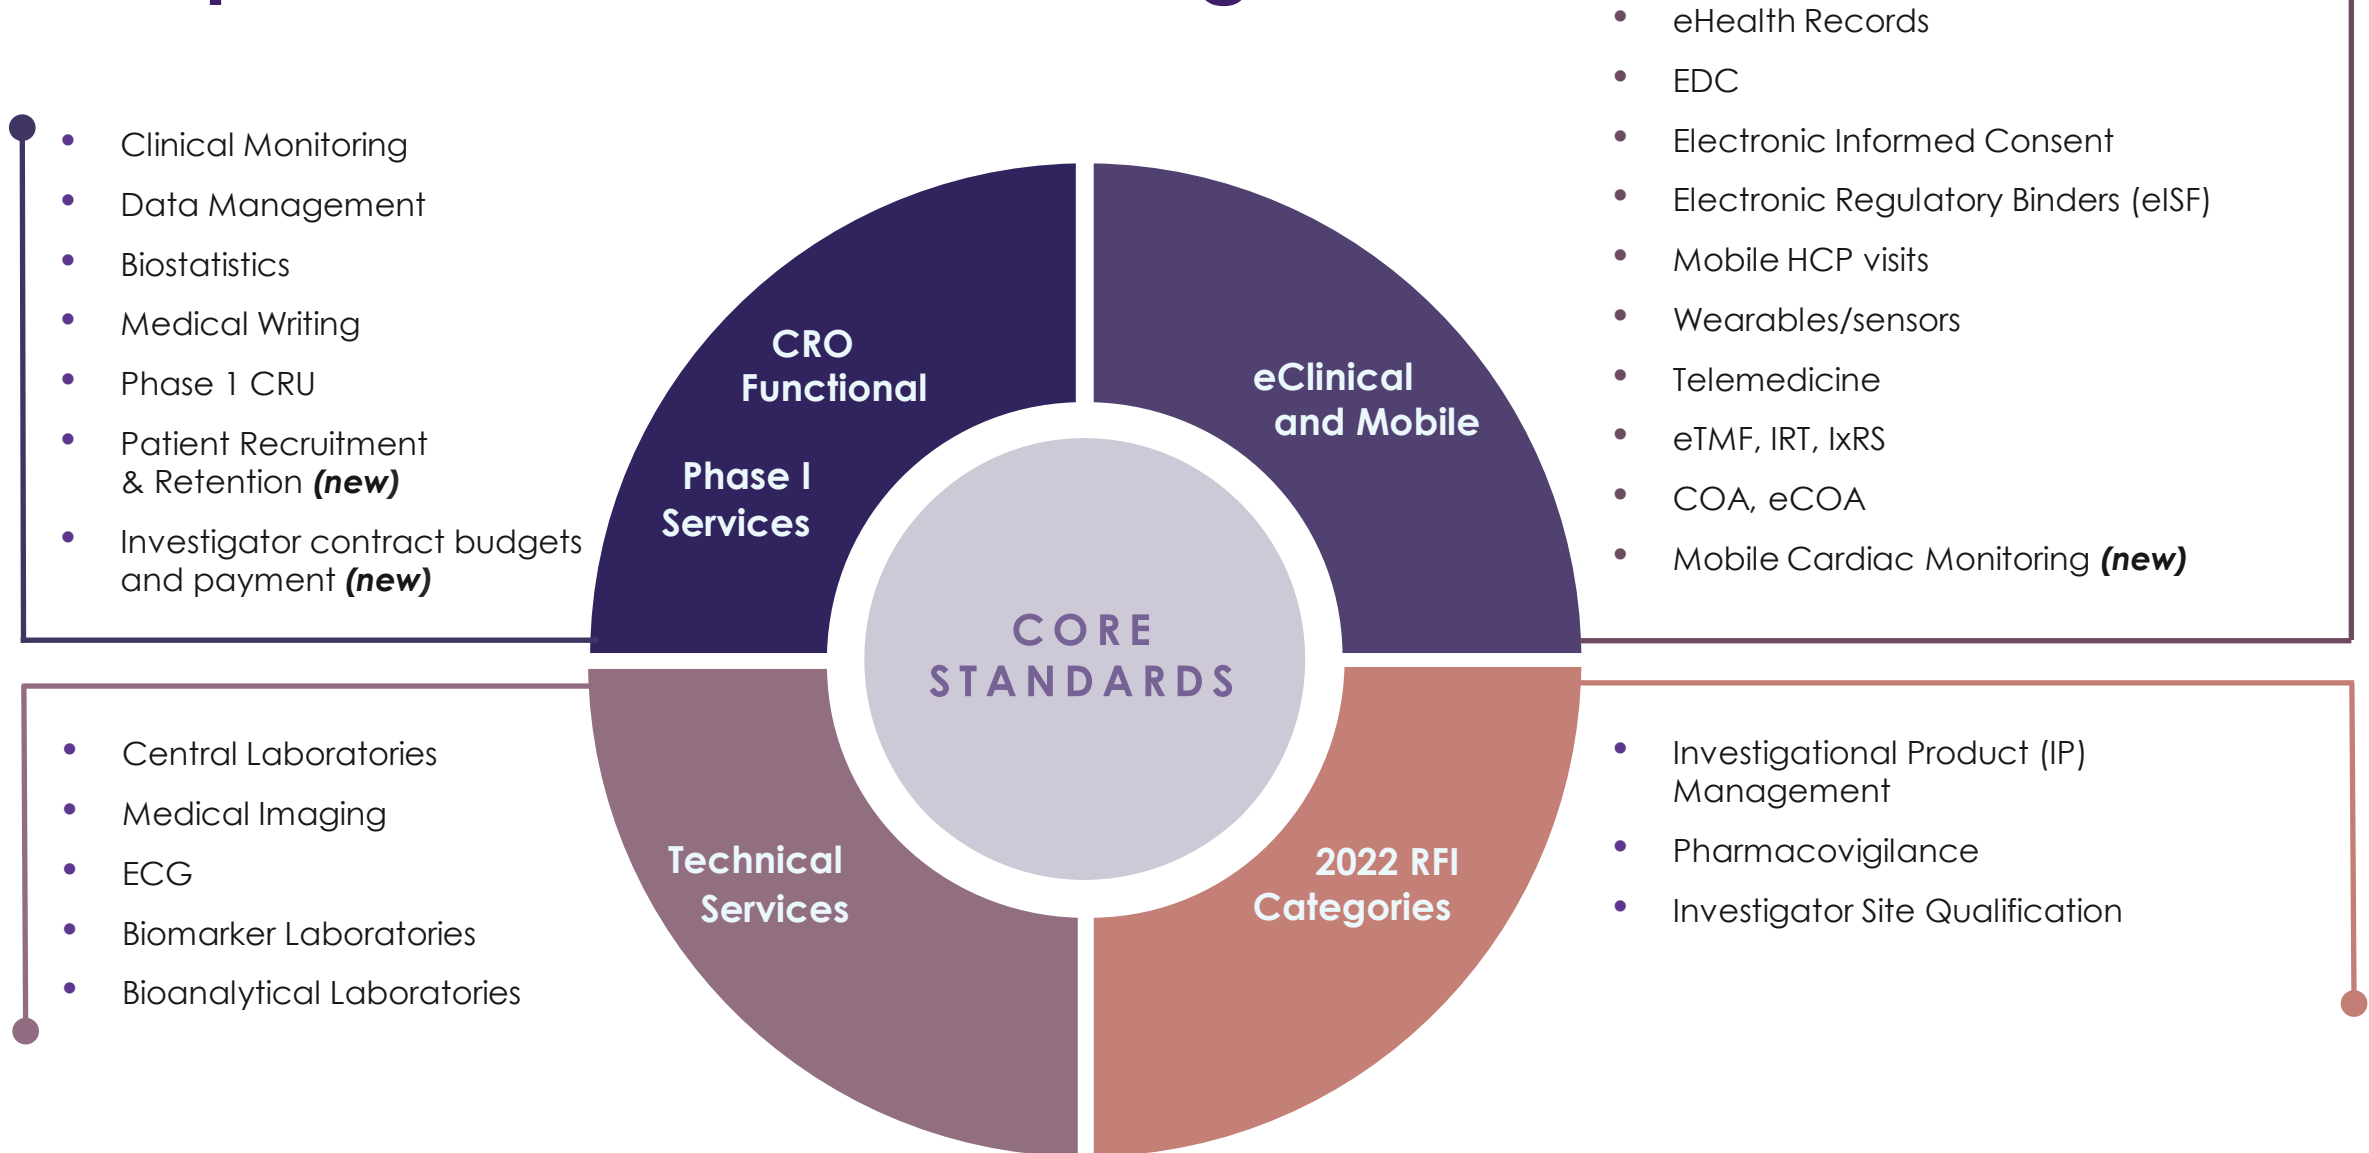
- Clinical Monitoring
- Data Management
- Biostatistics
- Medical Writing
- Phase 1 CRU
- Patient Recruitment & Retention ***(new)***
- Investigator contract budgets and payment ***(new)***

CRO Functional

Phase I Services

eClinical and Mobile

- eHealth Records
- EDC
- Electronic Informed Consent
- Electronic Regulatory Binders (eISF)
- Mobile HCP visits
- Wearables/sensors
- Telemedicine
- eTMF, IRT, IxRS
- COA, eCOA
- Mobile Cardiac Monitoring ***(new)***

CORE STANDARDS

- Central Laboratories
- Medical Imaging
- ECG
- Biomarker Laboratories
- Bioanalytical Laboratories

Technical Services

2022 RFI Categories

- Investigational Product (IP) Management
- Pharmacovigilance
- Investigator Site Qualification